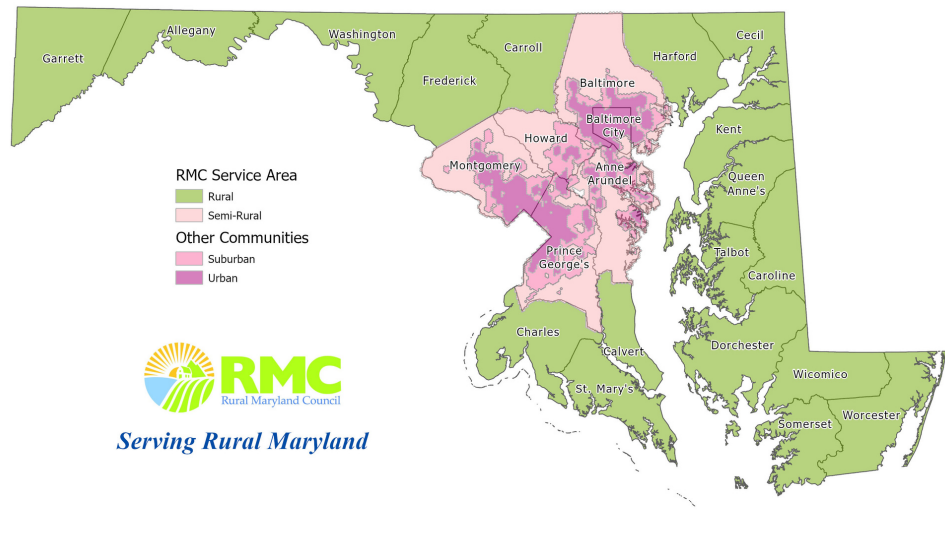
Garrett
Allegany
Washington
Carroll
Harford
Cecil
Frederick
Baltimore
Baltimore City
Howard
Kent
Montgomery
Anne Arundel
Queen Anne's
Talbot
Prince George's
Caroline
Charles
Calvert
Dorchester
Wicomico
St. Mary's
Somerset
Worcester

RMC Service Area
Rural
Semi-Rural
Other Communities
Suburban
Urban

RMC
Rural Maryland Council

Serving Rural Maryland